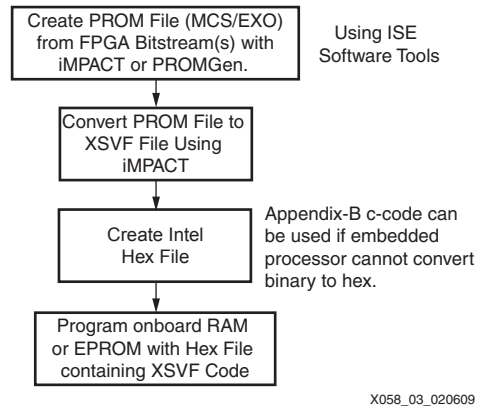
Create PROM File (MCS/EXO) from FPGA Bitstream(s) with iMPACT or PROMGen.

Using ISE Software Tools

Convert PROM File to XSVF File Using iMPACT

Create Intel Hex File

Appendix-B c-code can be used if embedded processor cannot convert binary to hex.

Program onboard RAM or EPROM with Hex File containing XSVF Code

X058_03_020609